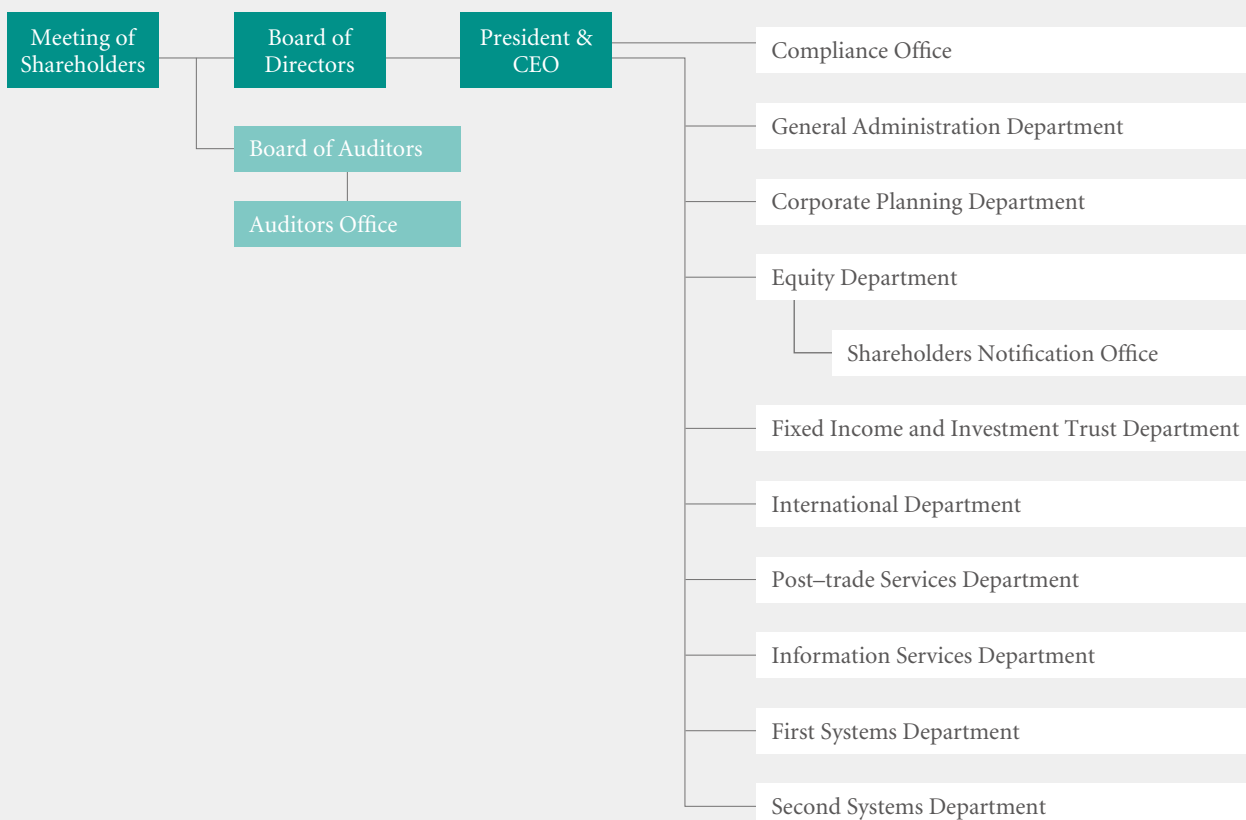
Meeting of Shareholders

Board of Directors

President & CEO

Board of Auditors

Auditors Office

Compliance Office

General Administration Department

Corporate Planning Department

Equity Department

Shareholders Notification Office

Fixed Income and Investment Trust Department

International Department

Post–trade Services Department

Information Services Department

First Systems Department

Second Systems Department